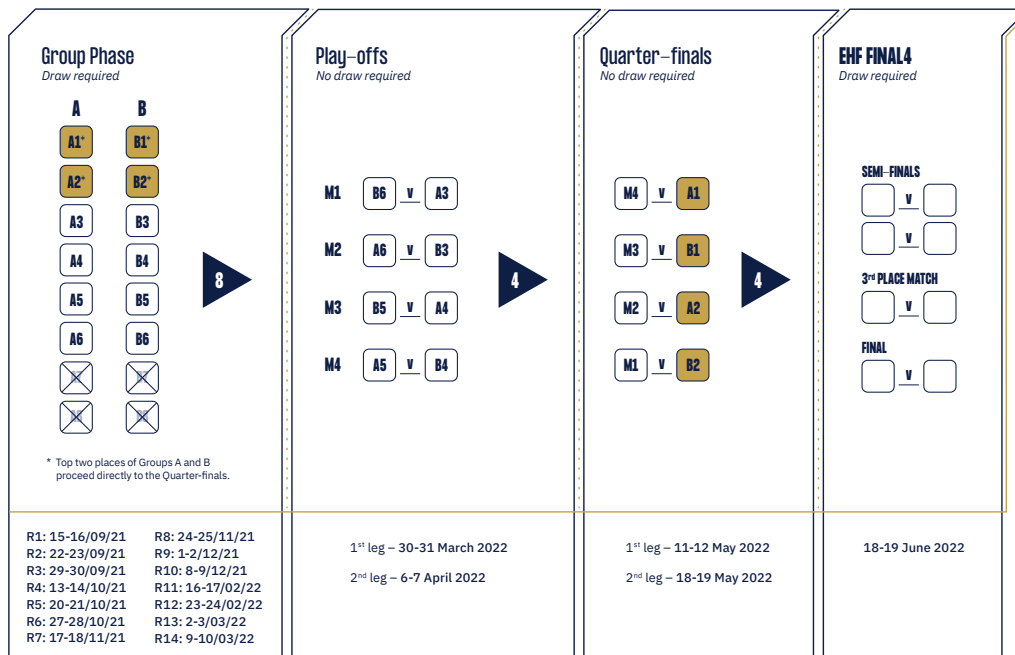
Group Phase
Draw required

A B

A1* B1*
A2* B2*
A3 B3
A4 B4
A5 B5
A6 B6

8

* Top two places of Groups A and B proceed directly to the Quarter-finals.

Play-offs
No draw required

M1 B6 v A3
M2 A6 v B3
M3 B5 v A4
M4 A5 v B4

4

Quarter-finals
No draw required

M4 v A1
M3 v B1
M2 v A2
M1 v B2

4

EHF FINAL4
Draw required

SEMI-FINALS
v
v
3rd PLACE MATCH
v
FINAL
v

R1: 15-16/09/21
R2: 22-23/09/21
R3: 29-30/09/21
R4: 13-14/10/21
R5: 20-21/10/21
R6: 27-28/10/21
R7: 17-18/11/21

R8: 24-25/11/21
R9: 1-2/12/21
R10: 8-9/12/21
R11: 16-17/02/22
R12: 23-24/02/22
R13: 2-3/03/22
R14: 9-10/03/22

1st leg – 30-31 March 2022
2nd leg – 6-7 April 2022

1st leg – 11-12 May 2022
2nd leg – 18-19 May 2022

18-19 June 2022